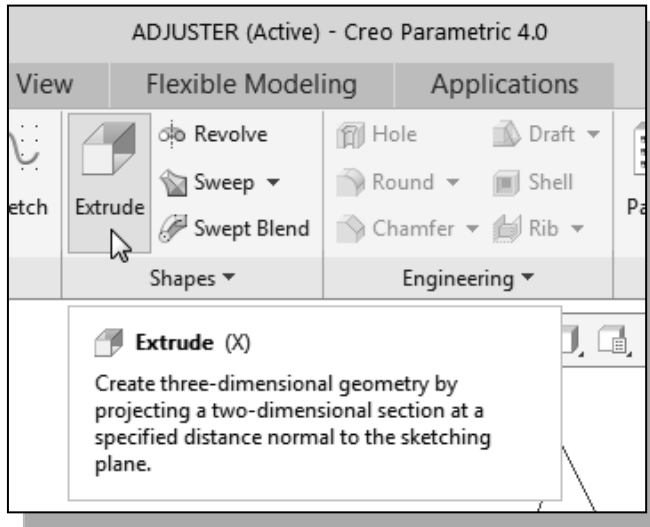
ADJUSTER (Active) - Creo Parametric 4.0

View
Flexible Modeling
Applications

etch
Extrude
Revolve
Sweep ▾
Swept Blend
Hole
Draft ▾
Round ▾
Shell
Chamfer ▾
Rib ▾
Pa

Shapes ▾
Engineering ▾

Extrude (X)

Create three-dimensional geometry by projecting a two-dimensional section at a specified distance normal to the sketching plane.